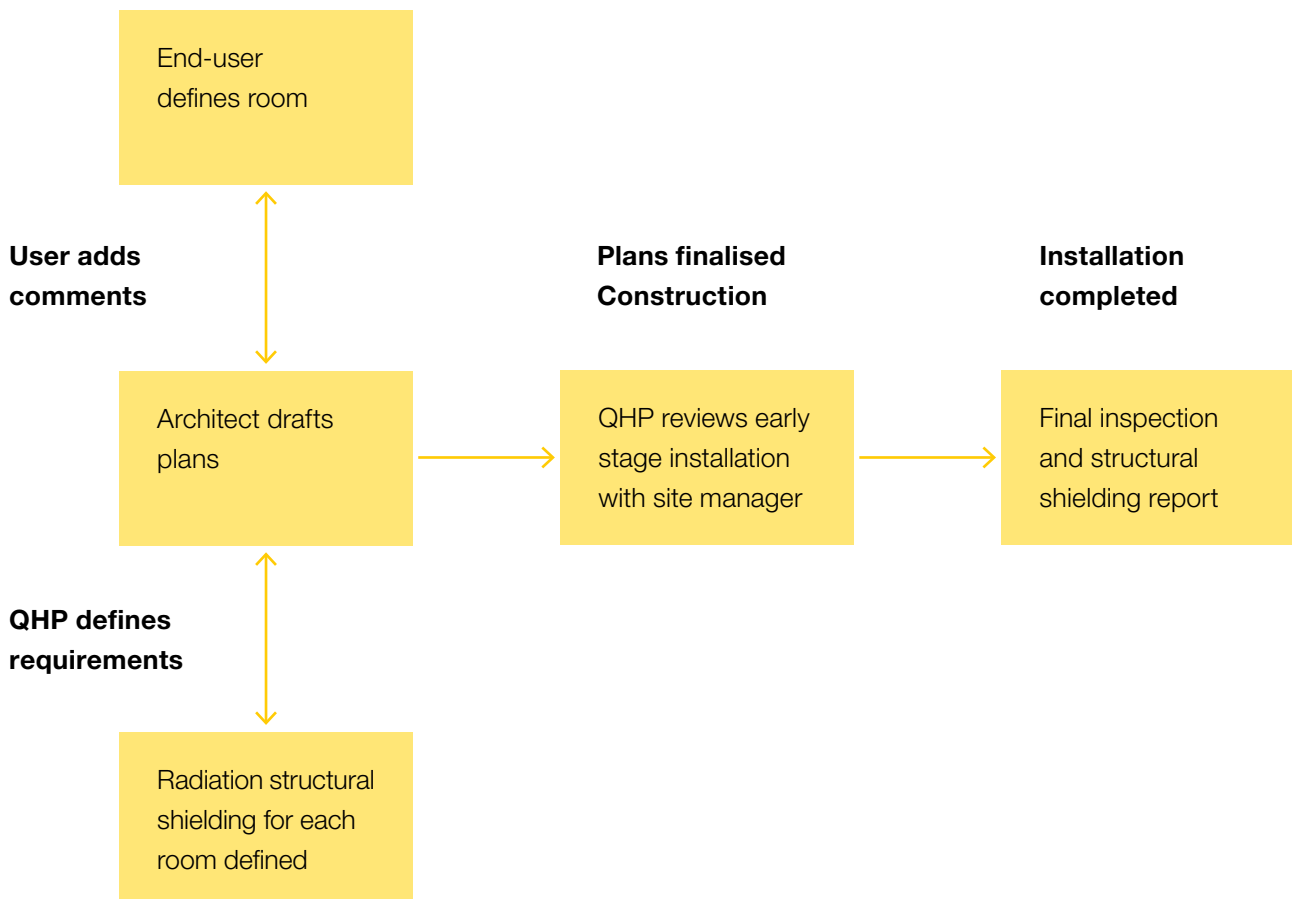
End-user defines room

User adds comments

Plans finalised Construction

Installation completed

Architect drafts plans

QHP reviews early stage installation with site manager

Final inspection and structural shielding report

QHP defines requirements

Radiation structural shielding for each room defined